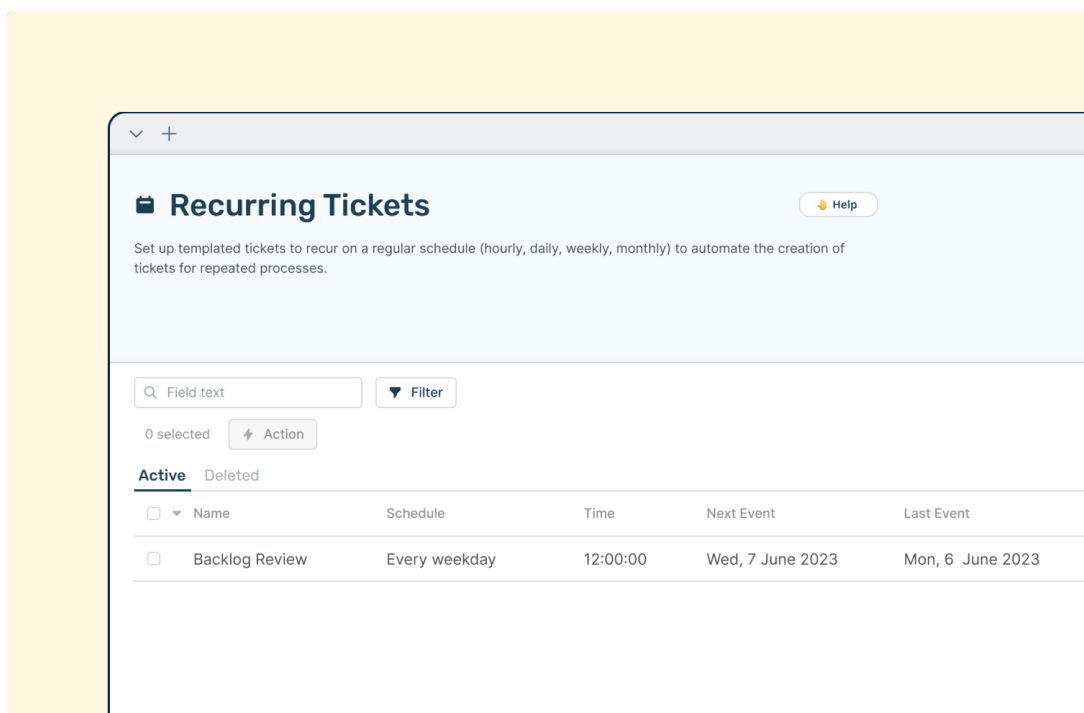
Recurring Tickets

Help

Set up templated tickets to recur on a regular schedule (hourly, daily, weekly, monthly) to automate the creation of tickets for repeated processes.

Field text

Filter

0 selected

Action

Active Deleted

| Name | Schedule | Time | Next Event | Last Event |
|---|---|---|---|---|
| Backlog Review | Every weekday | 12:00:00 | Wed, 7 June 2023 | Mon, 6 June 2023 |